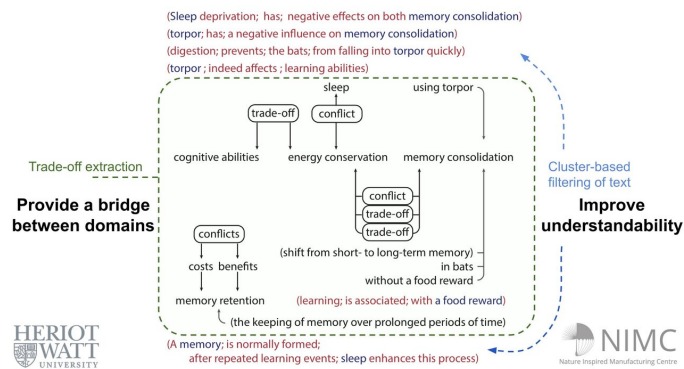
(Sleep deprivation; has; negative effects on both memory consolidation)
(torpor; has; a negative influence on memory consolidation)
(digestion; prevents; the bats; from falling into torpor quickly)
(torpor ; indeed affects ; learning abilities)

sleep

using torpor

trade-off

conflict

Trade-off extraction

cognitive abilities

energy conservation

memory consolidation

Cluster-based filtering of text

Provide a bridge between domains

conflict

trade-off

trade-off

Improve understandability

conflicts

costs

benefits

(shift from short- to long-term memory)

in bats

without a food reward

memory retention

(learning; is associated; with a food reward)

(the keeping of memory over prolonged periods of time)

HERIOT WATT UNIVERSITY

NIMC
Nature Inspired Manufacturing Centre

(A memory; is normally formed; after repeated learning events; sleep enhances this process)